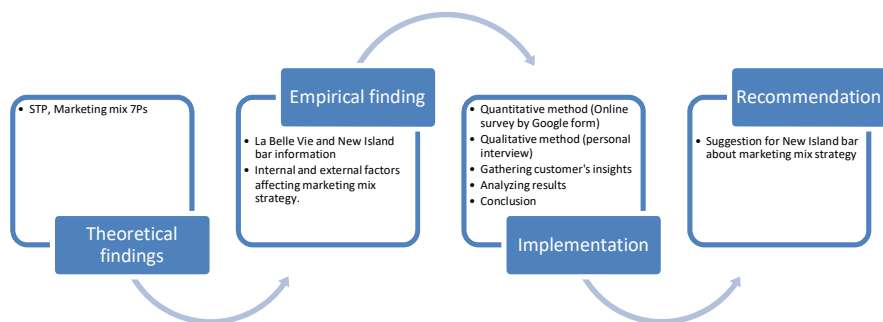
STP, Marketing mix 7Ps

Theoretical findings

Empirical finding

La Belle Vie and New Island bar information

Internal and external factors affecting marketing mix strategy.

Quantitative method (Online survey by Google form)

Qualitative method (personal interview)

Gathering customer's insights

Analyzing results

Conclusion

Implementation

Recommendation

Suggestion for New Island bar about marketing mix strategy